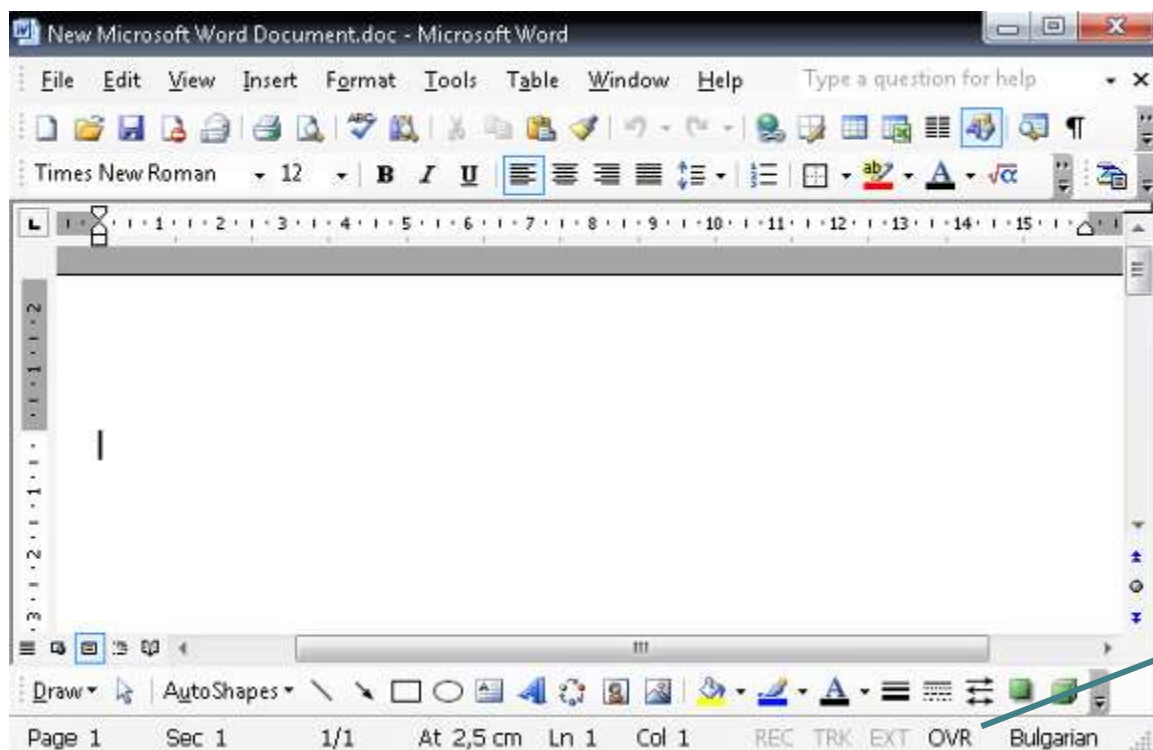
New Microsoft Word Document.doc - Microsoft Word

File Edit View Insert Format Tools Table Window Help Type a question for help

Times New Roman 12 B I U

1 2 3 4 5 6 7 8 9 10 11 12 13 14 15

Draw AutoShapes

Page 1 Sec 1 1/1 At 2,5 cm Ln 1 Col 1 REC TRK EXT OVR Bulgarian